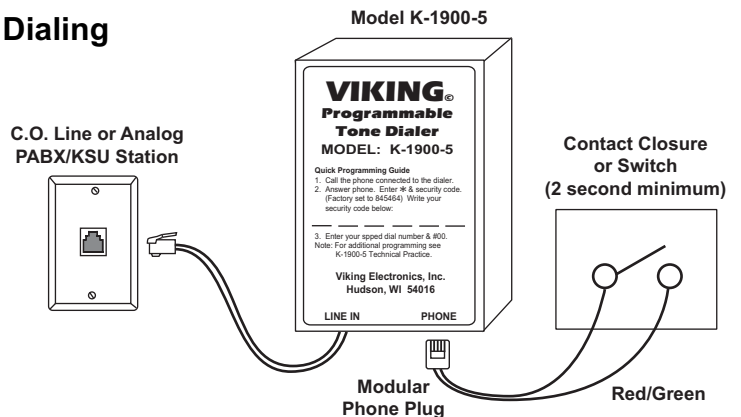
Dialing

Model K-1900-5

C.O. Line or Analog PABX/KSU Station

VIKING©
Programmable
Tone Dialer
MODEL: K-1900-5

Quick Programming Guide
1. Call the phone connected to the dialer.
2. Answer phone. Enter ✱ & security code. (Factory set to 845464) Write your security code below:

3. Enter your spped dial number & #00.
Note: For additional programming see K-1900-5 Technical Practice.

Viking Electronics, Inc.
Hudson, WI 54016

LINE IN PHONE

Contact Closure or Switch (2 second minimum)

Modular Phone Plug

Red/Green